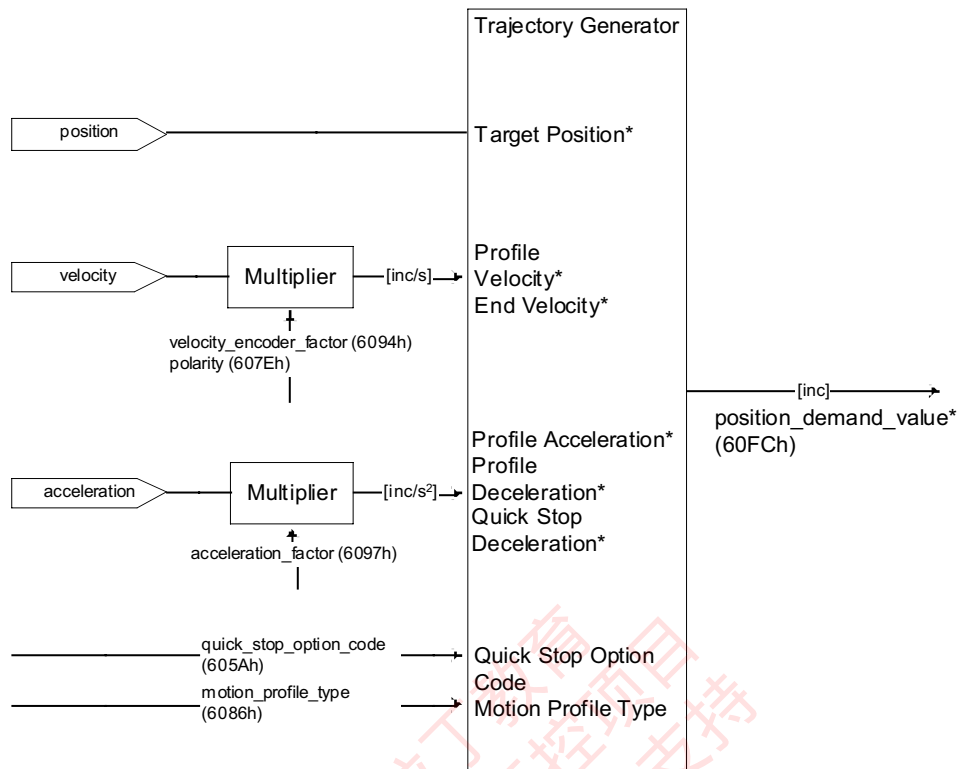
Trajectory Generator

position

Target Position*

velocity

Multiplier

[inc/s]

Profile Velocity*
End Velocity*

velocity_encoder_factor (6094h)
polarity (607Eh)

[inc]

position_demand_value*
(60FCh)

acceleration

Multiplier

[inc/s$^2$]

Profile Acceleration*
Profile Deceleration*
Quick Stop Deceleration*

acceleration_factor (6097h)

quick_stop_option_code (605Ah)

Quick Stop Option Code

motion_profile_type (6086h)

Motion Profile Type